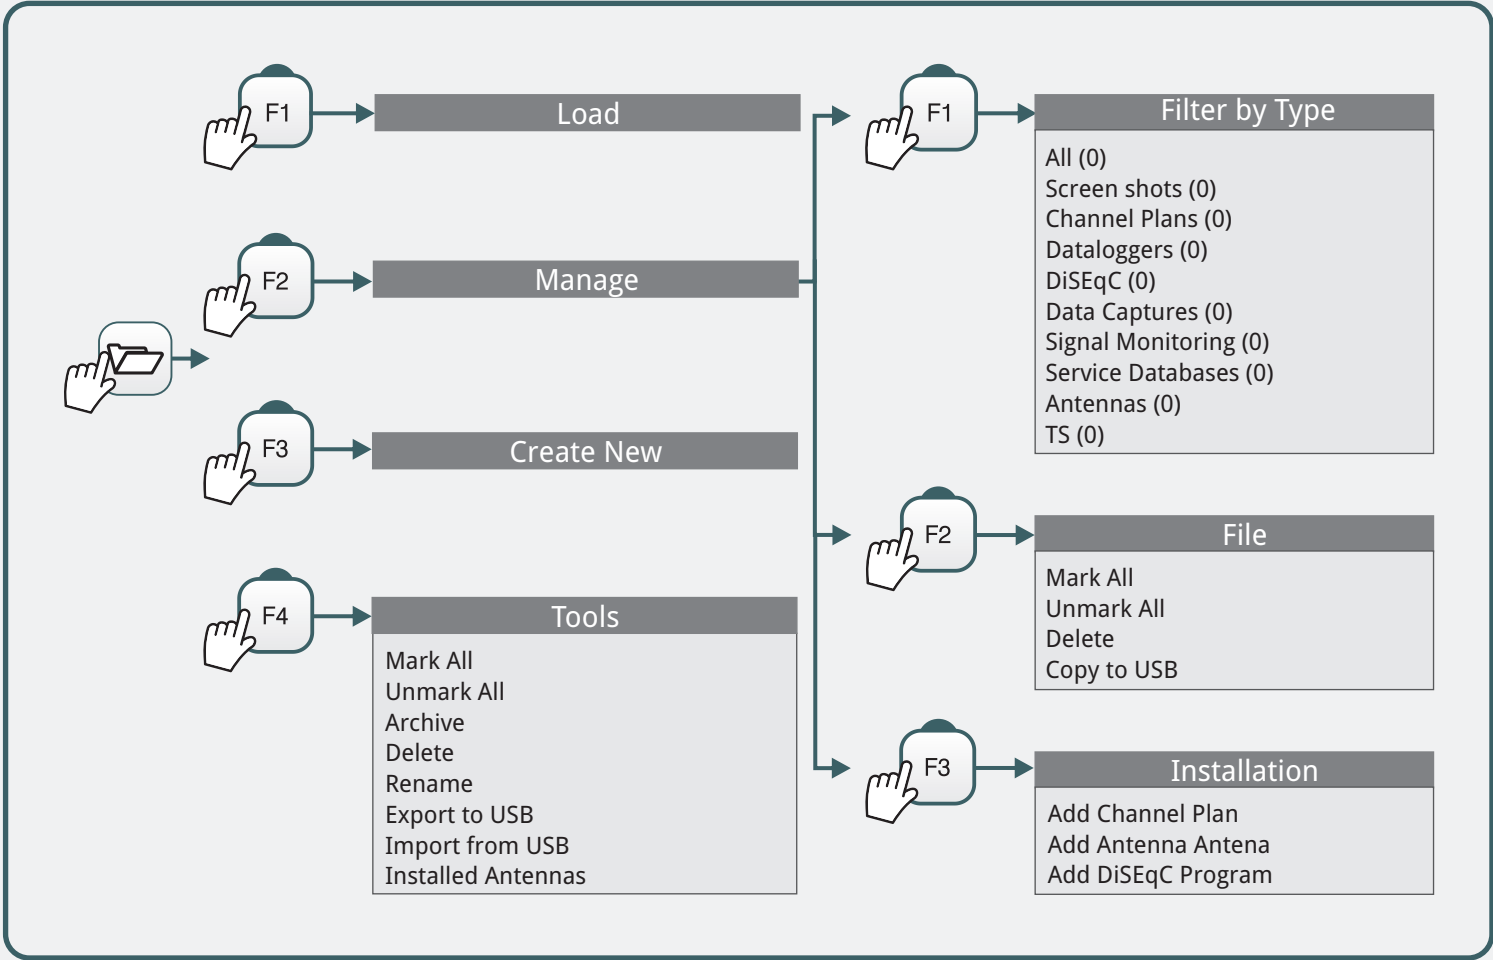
F1
Load

F2
Manage

F3
Create New

F4
Tools
Mark All
Unmark All
Archive
Delete
Rename
Export to USB
Import from USB
Installed Antennas

F1
Filter by Type
All (0)
Screen shots (0)
Channel Plans (0)
Dataloggers (0)
DiSEqC (0)
Data Captures (0)
Signal Monitoring (0)
Service Databases (0)
Antennas (0)
TS (0)

F2
File
Mark All
Unmark All
Delete
Copy to USB

F3
Installation
Add Channel Plan
Add Antenna Antena
Add DiSEqC Program